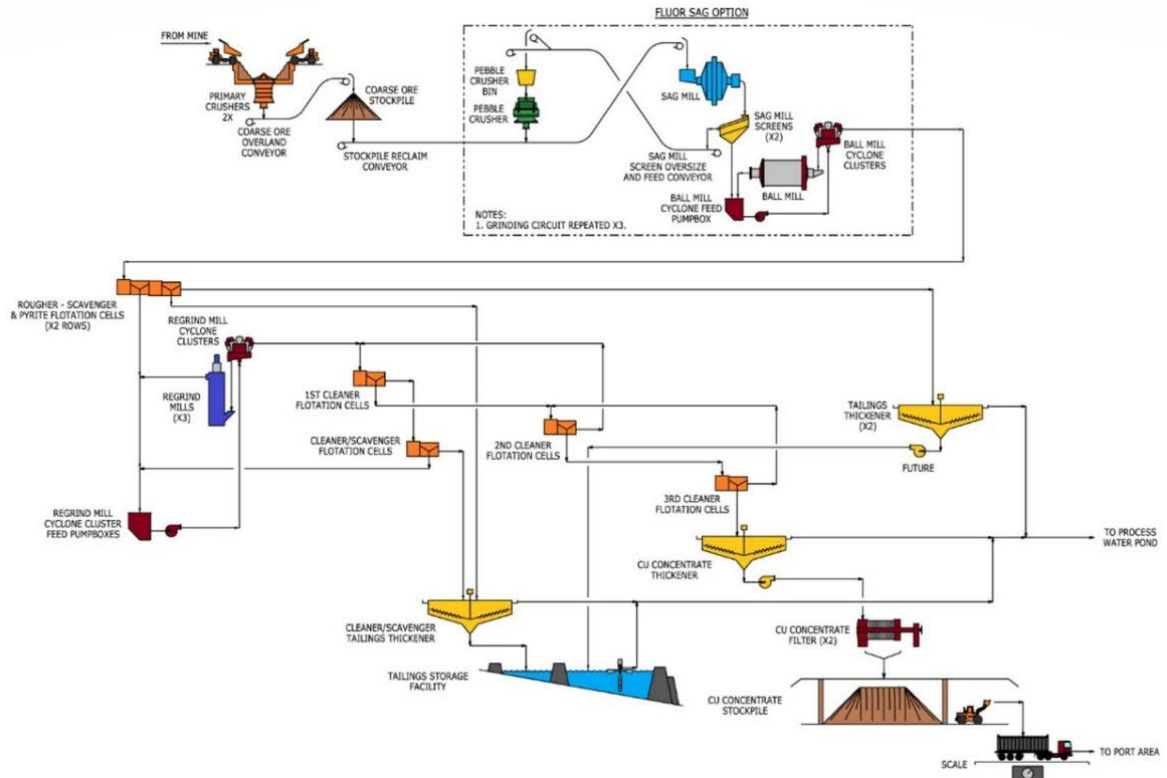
FLUOR SAG OPTION

FROM MINE

PRIMARY CRUSHERS 2X

COARSE ORE OVERLAND CONVEYOR

COARSE ORE STOCKPILE

STOCKPILE RECLAIM CONVEYOR

PEBBLE CRUSHER BIN

PEBBLE CRUSHER

SAG MILL

SAG MILL SCREENS (X2)

SAG MILL SCREEN OVERSIZE AND FEED CONVEYOR

BALL MILL CYCLONE CLUSTERS

BALL MILL

BALL MILL CYCLONE FEED PUMPBOX

NOTES:
1. GRINDING CIRCUIT REPEATED X3.

ROUGHER - SCAVENGER & PYRITE FLOTATION CELLS (X2 ROWS)

REGRIND MILL CYCLONE CLUSTERS

REGRIND MILLS (X3)

1ST CLEANER FLOTATION CELLS

CLEANER/SCAVENGER FLOTATION CELLS

2ND CLEANER FLOTATION CELLS

TAILINGS THICKENER (X2)

FUTURE

3RD CLEANER FLOTATION CELLS

REGRIND MILL CYCLONE CLUSTER FEED PUMPBOXES

TO PROCESS WATER POND

CU CONCENTRATE THICKENER

CLEANER/SCAVENGER TAILINGS THICKENER

CU CONCENTRATE FILTER (X2)

TAILINGS STORAGE FACILITY

CU CONCENTRATE STOCKPILE

TO PORT AREA

SCALE